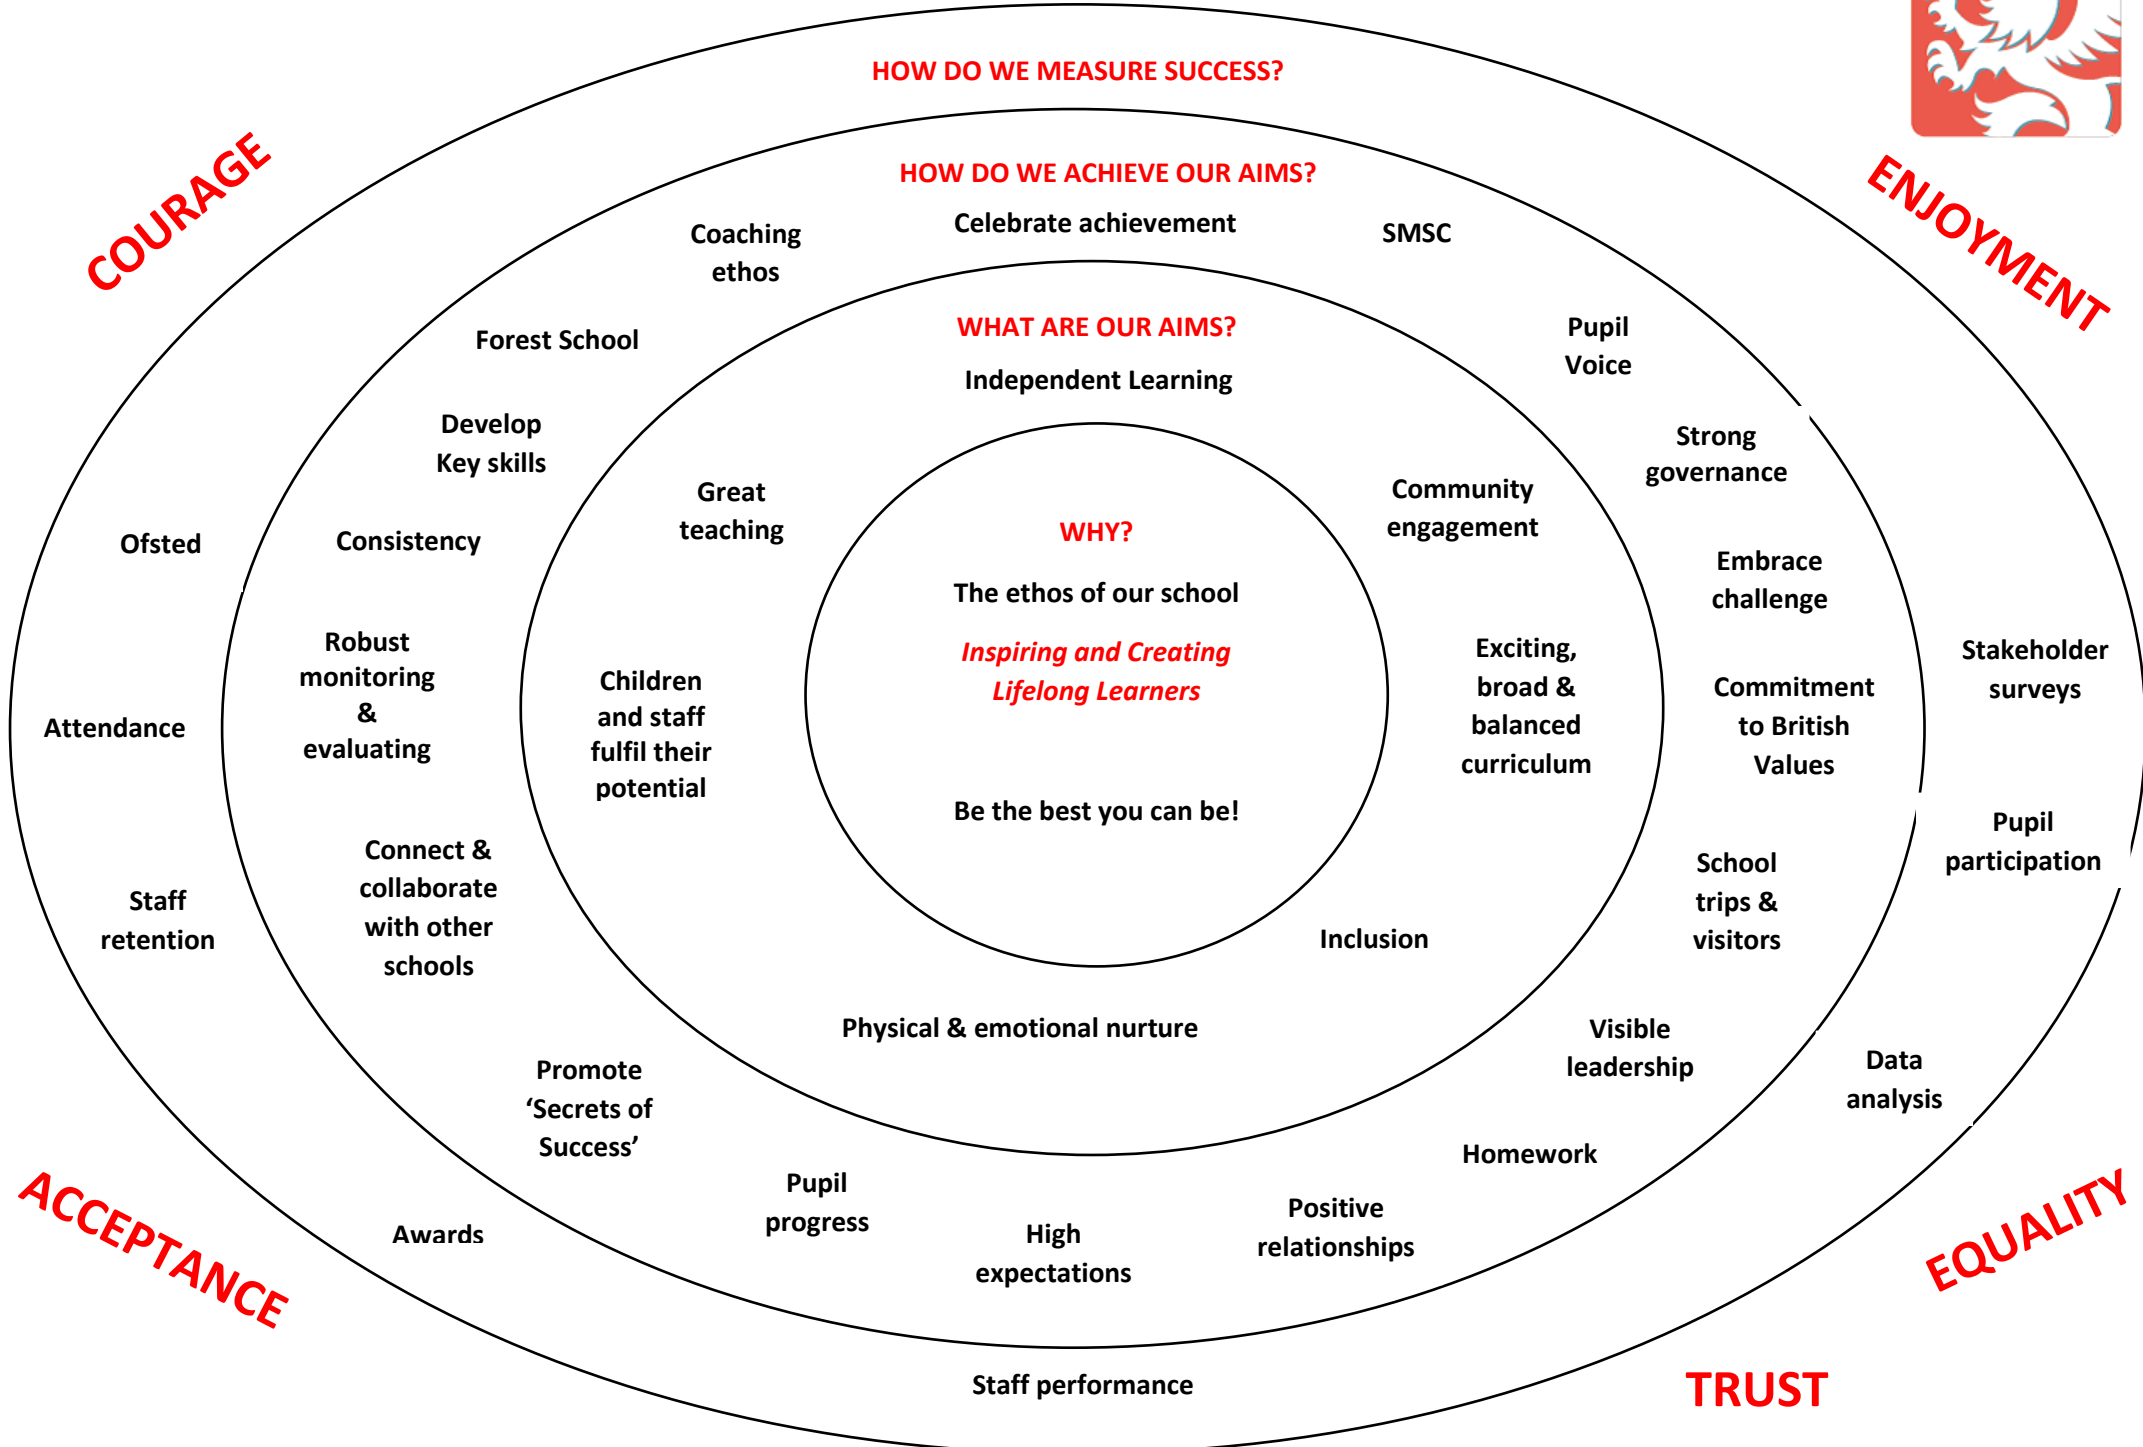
COURAGE

HOW DO WE MEASURE SUCCESS?

ENJOYMENT

HOW DO WE ACHIEVE OUR AIMS?

Coaching ethos

Celebrate achievement

SMSC

Forest School

WHAT ARE OUR AIMS?

Pupil Voice

Independent Learning

Develop Key skills

Strong governance

Great teaching

Community engagement

Ofsted

Consistency

WHY?

Embrace challenge

The ethos of our school

*Inspiring and Creating Lifelong Learners*

Robust monitoring & evaluating

Exciting, broad & balanced curriculum

Stakeholder surveys

Children and staff fulfil their potential

Commitment to British Values

Attendance

Be the best you can be!

Pupil participation

Staff retention

Connect & collaborate with other schools

School trips & visitors

Inclusion

Physical & emotional nurture

Visible leadership

Data analysis

Promote 'Secrets of Success'

Homework

Pupil progress

Positive relationships

ACCEPTANCE

Awards

High expectations

EQUALITY

Staff performance

TRUST